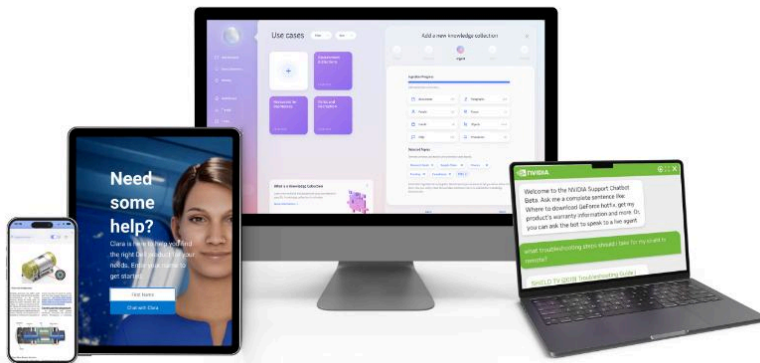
Use cases

Add a new knowledge collection

What is a Knowledge Collection

Need some help?

Clara is here to help you find the right Dell product for your needs. Enter your name to get started.

Chat with Clara

NVIDIA

Welcome to the NVIDIA Support Chatbot Beta. Ask me a complete sentence like Where to download GeForce hotfix, get my product's warranty information and more. Or, you can ask the bot to speak to a live agent

what troubleshooting steps should I take for my shield tv remote?

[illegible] Troubleshooting Guide